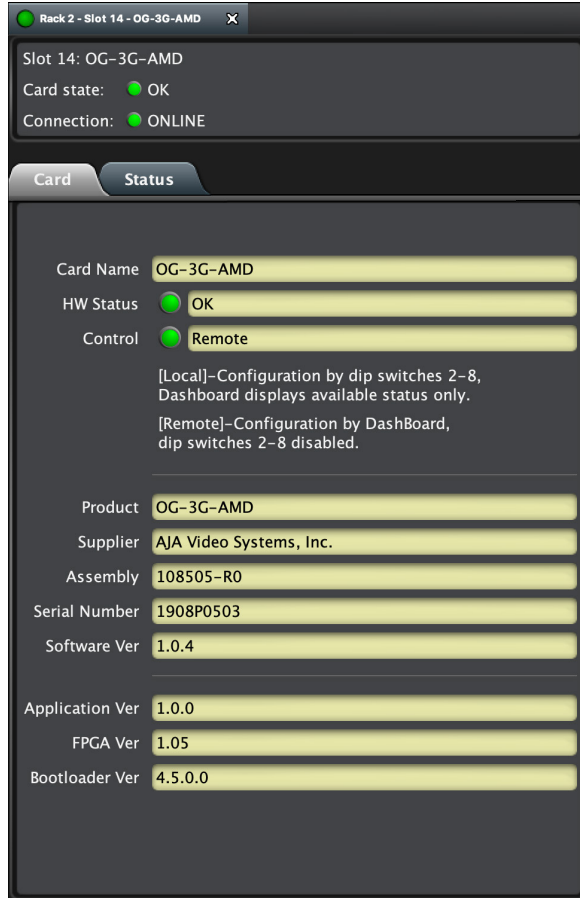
Rack 2 - Slot 14 - OG-3G-AMD

Slot 14: OG-3G-AMD
Card state: OK
Connection: ONLINE

Card
Status

Card Name OG-3G-AMD
HW Status OK
Control Remote

[Local]-Configuration by dip switches 2-8, Dashboard displays available status only.

[Remote]-Configuration by DashBoard, dip switches 2-8 disabled.

Product OG-3G-AMD
Supplier AJA Video Systems, Inc.
Assembly 108505-R0
Serial Number 1908P0503
Software Ver 1.0.4

Application Ver 1.0.0
FPGA Ver 1.05
Bootloader Ver 4.5.0.0